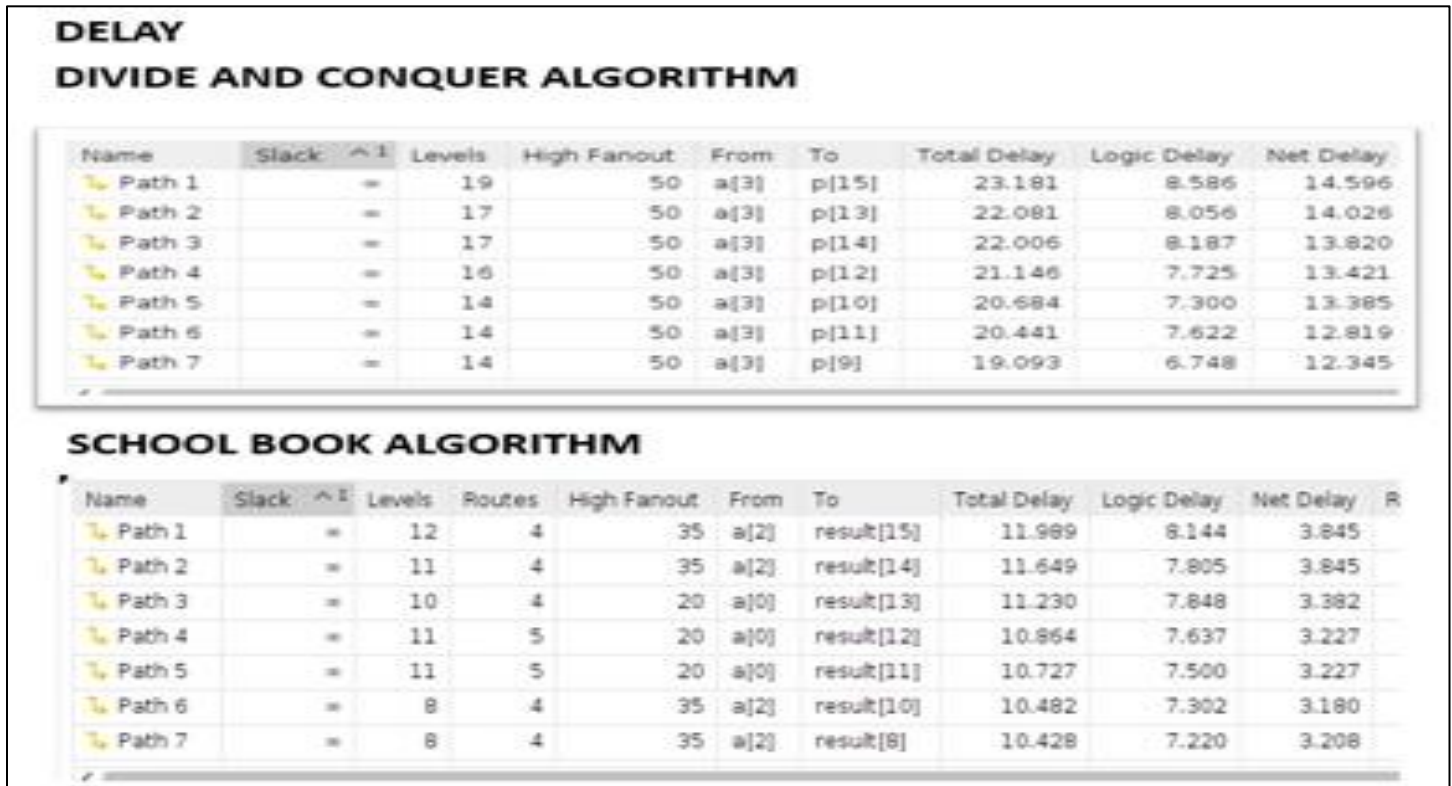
DELAY
DIVIDE AND CONQUER ALGORITHM

| Name | Slack ^1 | Levels | High Fanout | From | To | Total Delay | Logic Delay | Net Delay |
|---|---|---|---|---|---|---|---|---|
| Path 1 | ∞ | 19 | 50 | a[3] | p[15] | 23.181 | 8.586 | 14.596 |
| Path 2 | ∞ | 17 | 50 | a[3] | p[13] | 22.081 | 8.056 | 14.026 |
| Path 3 | ∞ | 17 | 50 | a[3] | p[14] | 22.006 | 8.187 | 13.820 |
| Path 4 | ∞ | 16 | 50 | a[3] | p[12] | 21.146 | 7.725 | 13.421 |
| Path 5 | ∞ | 14 | 50 | a[3] | p[10] | 20.684 | 7.300 | 13.385 |
| Path 6 | ∞ | 14 | 50 | a[3] | p[11] | 20.441 | 7.622 | 12.819 |
| Path 7 | ∞ | 14 | 50 | a[3] | p[9] | 19.093 | 6.748 | 12.345 |

SCHOOL BOOK ALGORITHM

| Name | Slack ^1 | Levels | Routes | High Fanout | From | To | Total Delay | Logic Delay | Net Delay | R |
|---|---|---|---|---|---|---|---|---|---|---|
| Path 1 | ∞ | 12 | 4 | 35 | a[2] | result[15] | 11.989 | 8.144 | 3.845 | |
| Path 2 | ∞ | 11 | 4 | 35 | a[2] | result[14] | 11.649 | 7.805 | 3.845 | |
| Path 3 | ∞ | 10 | 4 | 20 | a[0] | result[13] | 11.230 | 7.848 | 3.382 | |
| Path 4 | ∞ | 11 | 5 | 20 | a[0] | result[12] | 10.864 | 7.637 | 3.227 | |
| Path 5 | ∞ | 11 | 5 | 20 | a[0] | result[11] | 10.727 | 7.500 | 3.227 | |
| Path 6 | ∞ | 8 | 4 | 35 | a[2] | result[10] | 10.482 | 7.302 | 3.180 | |
| Path 7 | ∞ | 8 | 4 | 35 | a[2] | result[8] | 10.428 | 7.220 | 3.208 | |